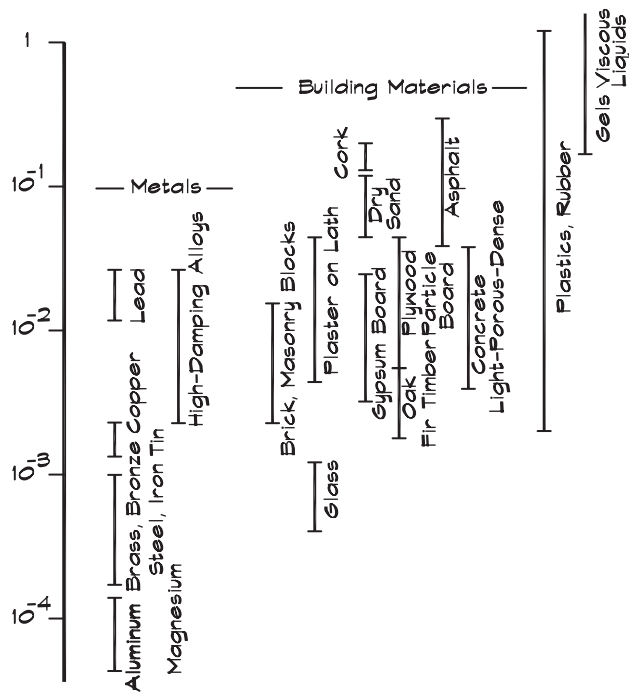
1

$10^{-1}$

$10^{-2}$

$10^{-3}$

$10^{-4}$

Metals

Lead

Copper

Brass, Bronze

Steel, Iron Tin

Aluminum

Magnesium

High-Damping Alloys

Building Materials

Brick, Masonry Blocks

Glass

Plaster on Lath

Cork

Dry Sand

Gypsum Board

Plywood

Particle Board

Oak

Fir Timber

Asphalt

Concrete

Light-Porous-Dense

Plastics, Rubber

Gels Viscous Liquids